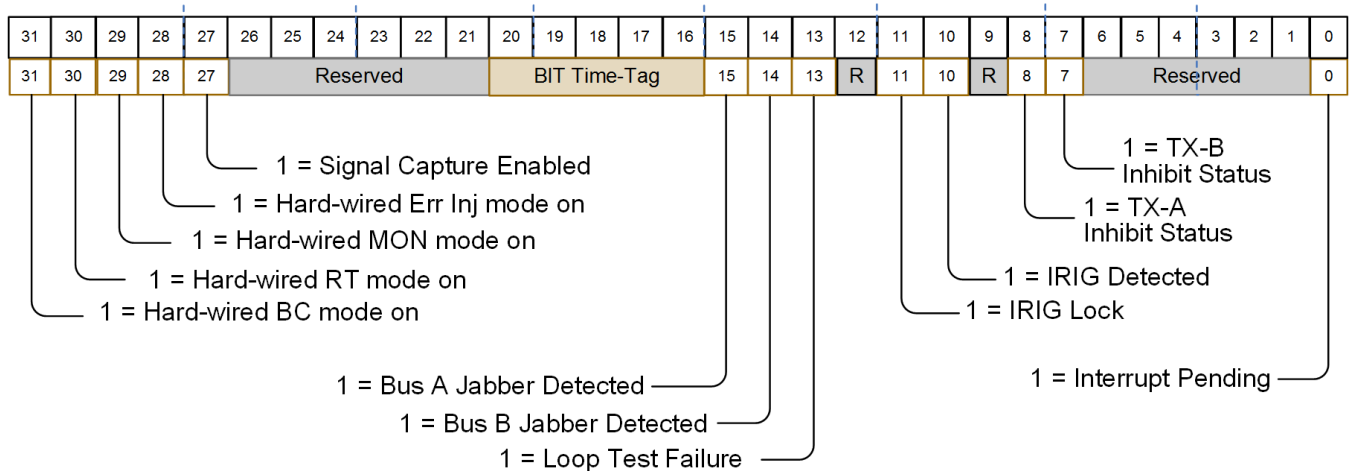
| 31 | 30 | 29 | 28 | 27 | 26 | 25 | 24 | 23 | 22 | 21 | 20 | 19 | 18 | 17 | 16 | 15 | 14 | 13 | 12 | 11 | 10 | 9 | 8 | 7 | 6 | 5 | 4 | 3 | 2 | 1 | 0 |
|---|---|---|---|---|---|---|---|---|---|---|---|---|---|---|---|---|---|---|---|---|---|---|---|---|---|---|---|---|---|---|---|
| 31 | 30 | 29 | 28 | 27 | Reserved | | | | | | BIT Time-Tag | | | | | 15 | 14 | 13 | R | 11 | 10 | R | 8 | 7 | Reserved | | | | | | 0 |

1 = Signal Capture Enabled
1 = Hard-wired Err Inj mode on
1 = Hard-wired MON mode on
1 = Hard-wired RT mode on
1 = Hard-wired BC mode on

1 = TX-B Inhibit Status
1 = TX-A Inhibit Status
1 = IRIG Detected
1 = IRIG Lock

1 = Bus A Jabber Detected
1 = Bus B Jabber Detected
1 = Loop Test Failure

1 = Interrupt Pending